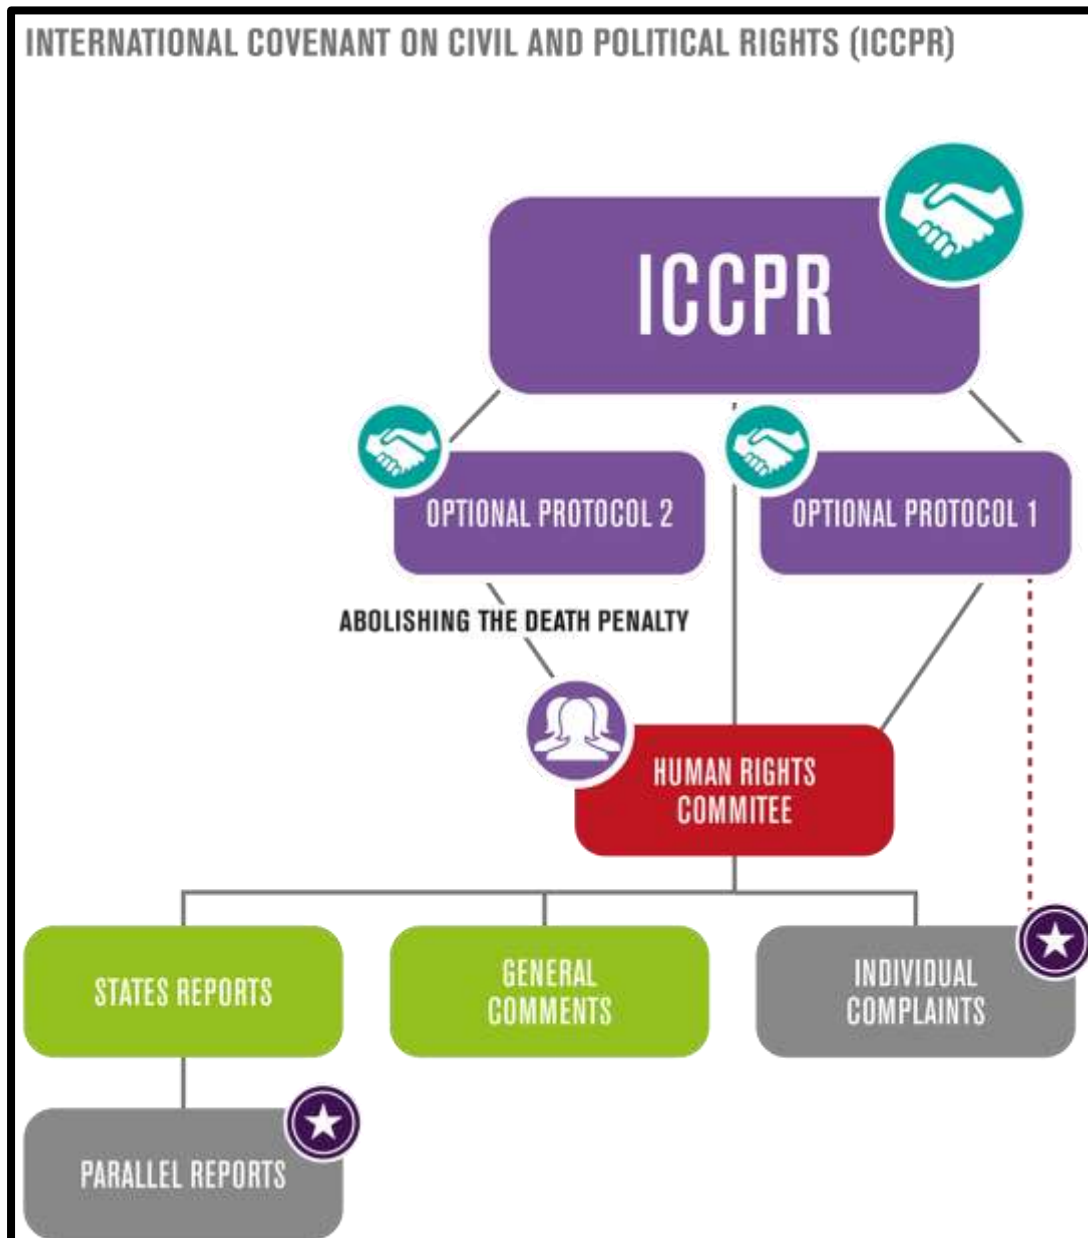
INTERNATIONAL COVENANT ON CIVIL AND POLITICAL RIGHTS (ICCPR)

ICCPR

OPTIONAL PROTOCOL 2

OPTIONAL PROTOCOL 1

ABOLISHING THE DEATH PENALTY

HUMAN RIGHTS COMMITEE

STATES REPORTS

GENERAL COMMENTS

INDIVIDUAL COMPLAINTS

PARALLEL REPORTS